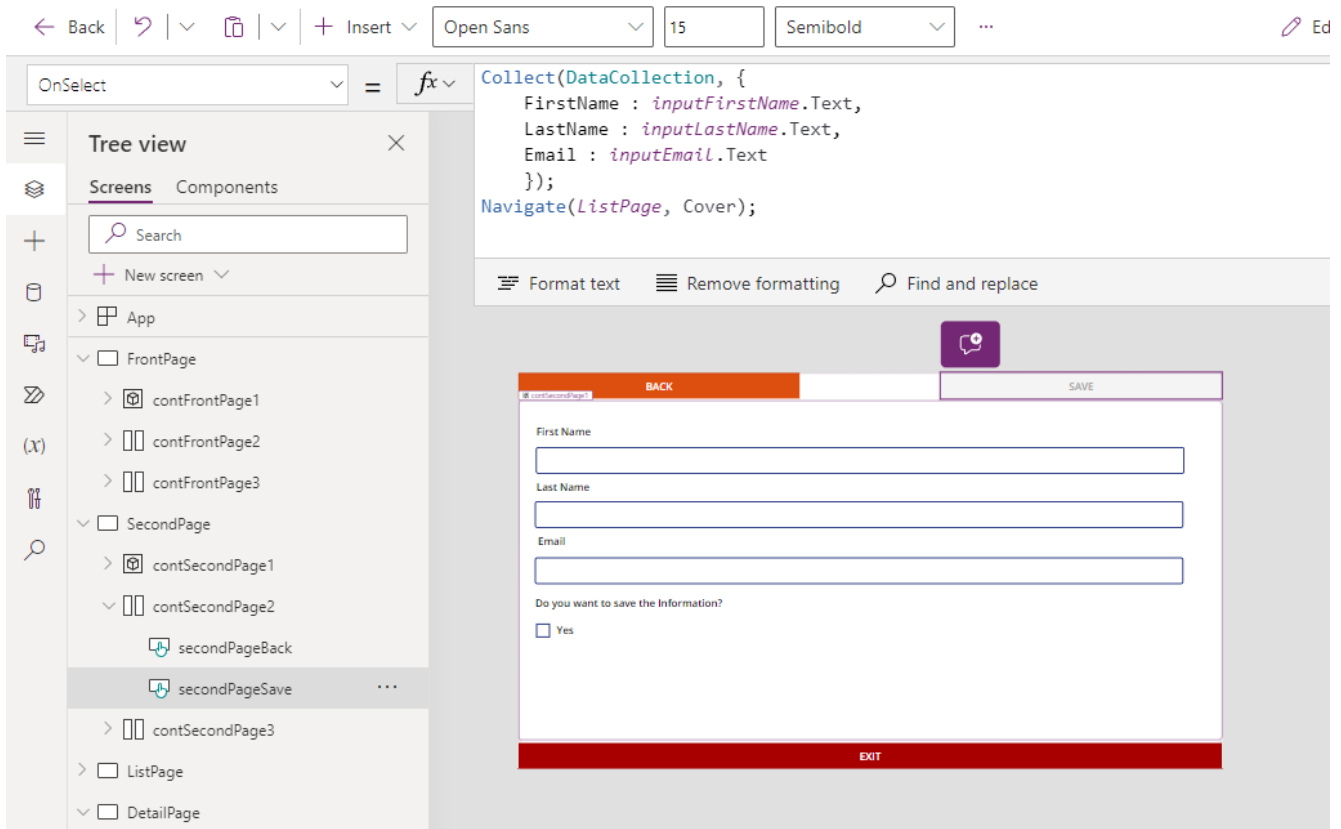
Back | Insert | Open Sans | 15 | Semibold | ··· | Ed

OnSelect = $fx$

Collect(DataCollection, {
FirstName : inputFirstName.Text,
LastName : inputLastName.Text,
Email : inputEmail.Text
});
Navigate(ListPage, Cover);

Format text | Remove formatting | Find and replace

Tree view

Screens | Components

Search

New screen

App
FrontPage
contFrontPage1
contFrontPage2
contFrontPage3
SecondPage
contSecondPage1
contSecondPage2
secondPageBack
secondPageSave ···
contSecondPage3
ListPage
DetailPage

BACK | SAVE

contSecondPage1

First Name

Last Name

Email

Do you want to save the Information?

Yes

EXIT